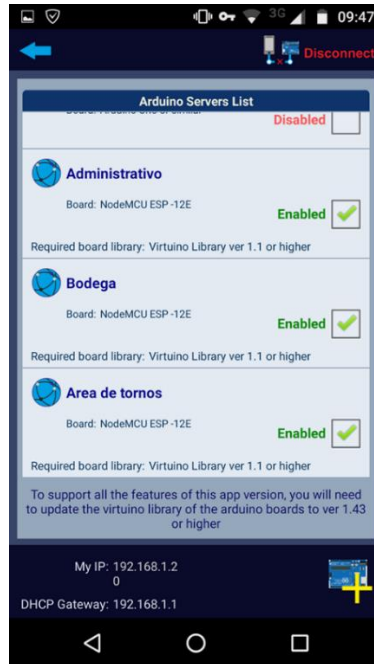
3G 09:47

Disconnect

Arduino Servers List

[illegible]

Disabled

Administrativo

Board: NodeMCU ESP -12E

Enabled

Required board library: Virtuino Library ver 1.1 or higher

Bodega

Board: NodeMCU ESP -12E

Enabled

Required board library: Virtuino Library ver 1.1 or higher

Area de tornos

Board: NodeMCU ESP -12E

Enabled

Required board library: Virtuino Library ver 1.1 or higher

To support all the features of this app version, you will need to update the virtuino library of the arduino boards to ver 1.43 or higher

My IP: 192.168.1.2
0

DHCP Gateway: 192.168.1.1